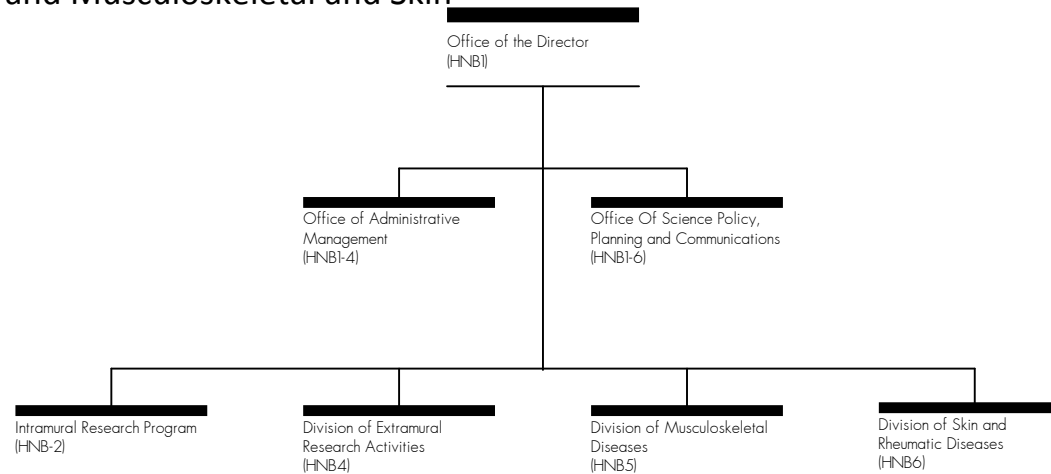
and Musculoskeletal and Skin

Office of the Director
(HNB1)

Office of Administrative Management
(HNB1-4)

Office Of Science Policy, Planning and Communications
(HNB1-6)

Intramural Research Program
(HNB-2)

Division of Extramural Research Activities
(HNB4)

Division of Musculoskeletal Diseases
(HNB5)

Division of Skin and Rheumatic Diseases
(HNB6)